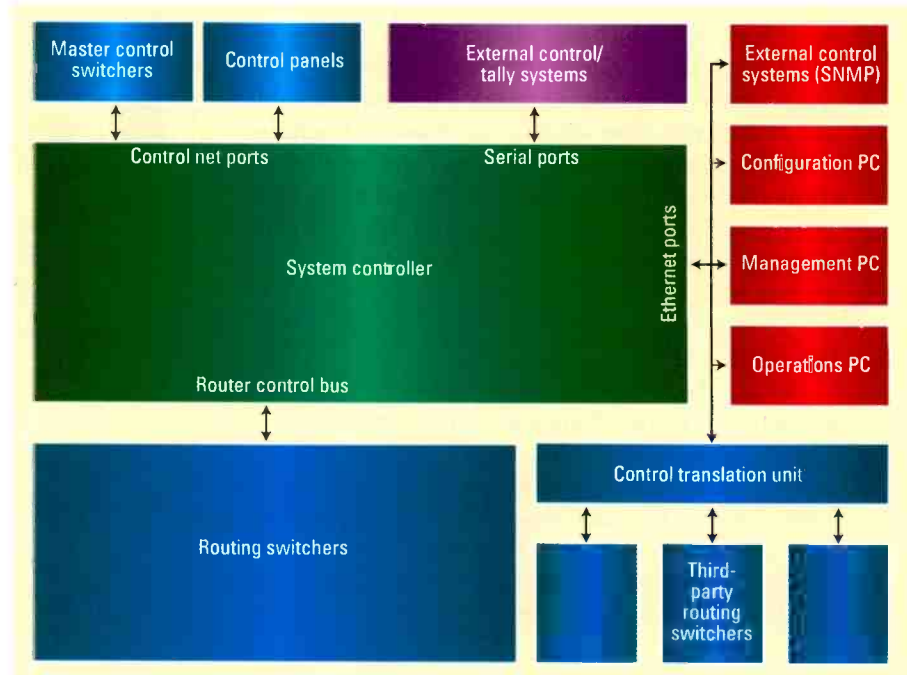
Master control switchers

Control panels

External control/ tally systems

External control systems (SNMP)

Control net ports

Serial ports

Configuration PC

System controller

Ethernet ports

Management PC

Operations PC

Router control bus

Control translation unit

Routing switchers

Third-party routing switchers